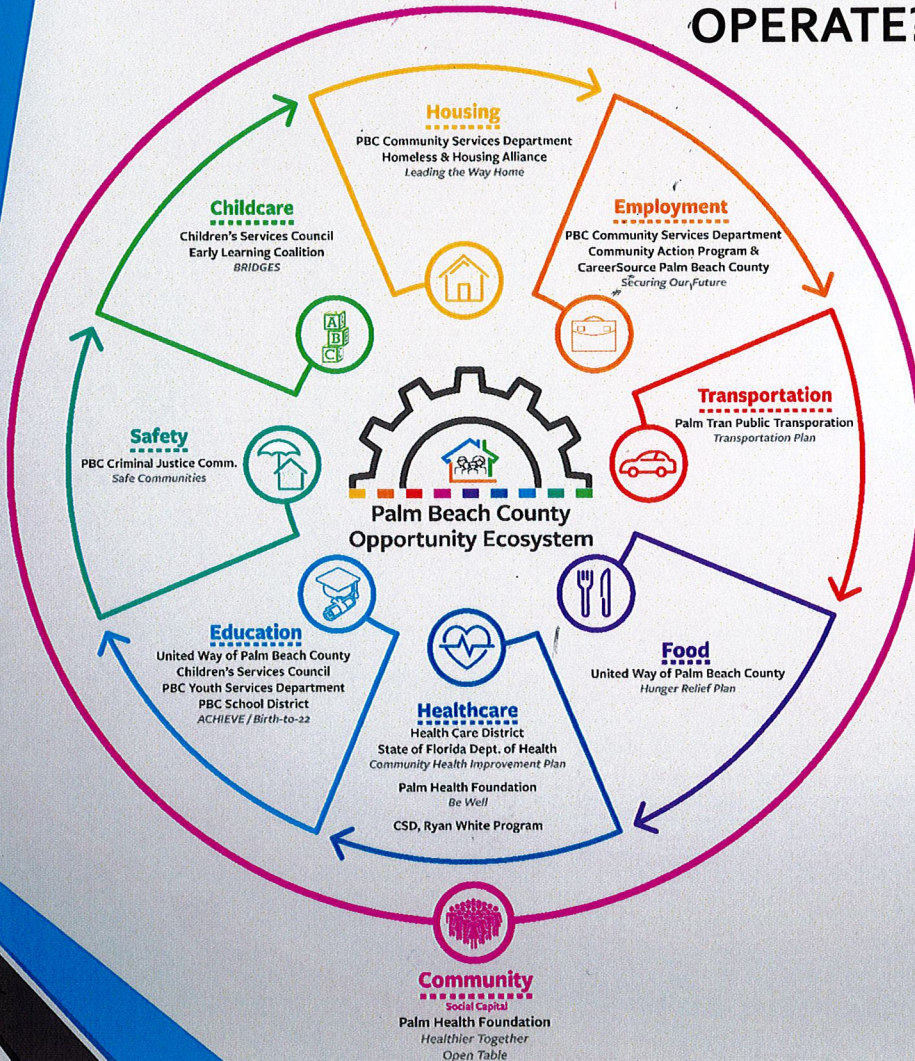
OPERATE

Housing
PBC Community Services Department
Homeless & Housing Alliance
Leading the Way Home

Employment
PBC Community Services Department
Community Action Program &
CareerSource Palm Beach County
Securing Our Future

Transportation
Palm Tran Public Transporation
Transportation Plan

Food
United Way of Palm Beach County
Hunger Relief Plan

Healthcare
Health Care District
State of Florida Dept. of Health
Community Health Improvement Plan
Palm Health Foundation
Be Well
CSD, Ryan White Program

Education
United Way of Palm Beach County
Children's Services Council
PBC Youth Services Department
PBC School District
ACHIEVE / Birth-to-22

Safety
PBC Criminal Justice Comm.
Safe Communities

Childcare
Children's Services Council
Early Learning Coalition
BRIDGES

A B C

Palm Beach County
Opportunity Ecosystem

Community
Social Capital
Palm Health Foundation
Healthier Together
Open Table